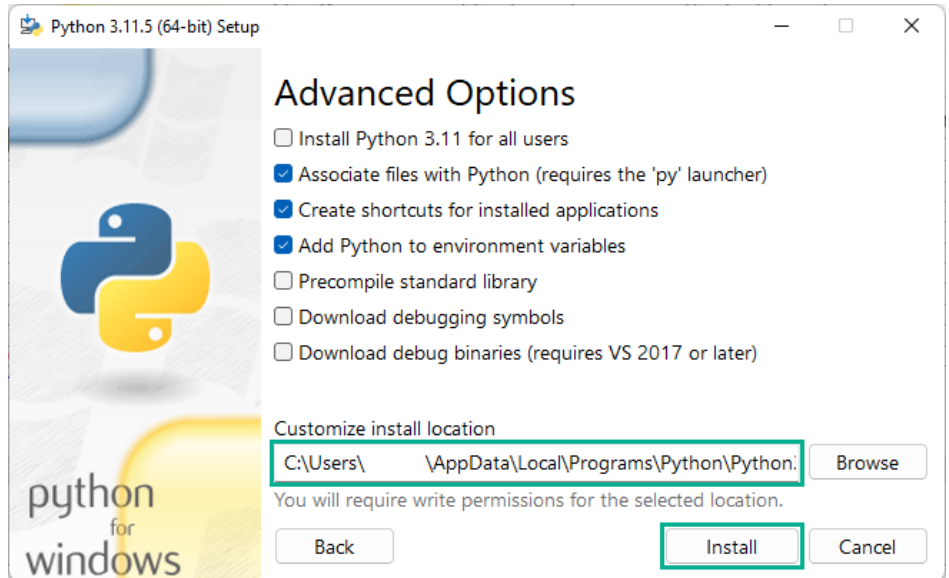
Python 3.11.5 (64-bit) Setup

Advanced Options

Install Python 3.11 for all users

Associate files with Python (requires the 'py' launcher)

Create shortcuts for installed applications

Add Python to environment variables

Precompile standard library

Download debugging symbols

Download debug binaries (requires VS 2017 or later)

Customize install location

C:\Users\ \AppData\Local\Programs\Python\Python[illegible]

Browse

You will require write permissions for the selected location.

python for windows

Back

Install

Cancel